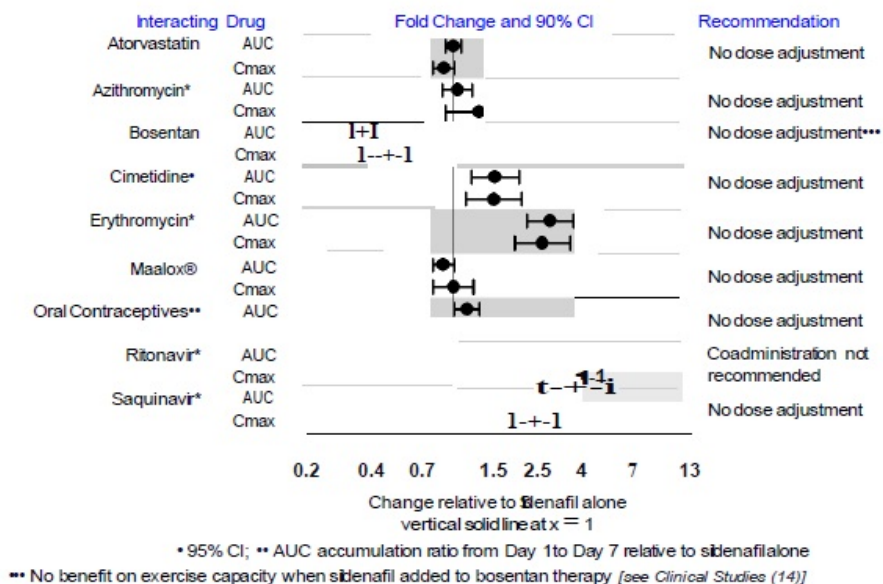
Interacting Drug | Fold Change and 90% CI | Recommendation

Atorvastatin AUC | No dose adjustment
Cmax

Azithromycin* AUC | No dose adjustment
Cmax

Bosentan AUC | l+I | No dose adjustment•••
Cmax | l--+-l

Cimetidine* AUC | No dose adjustment
Cmax

Erythromycin* AUC | No dose adjustment
Cmax

Maalox® AUC | No dose adjustment
Cmax

Oral Contraceptives•• AUC | No dose adjustment

Ritonavir* AUC | Coadministration not recommended
Cmax | t--+1-1-i

Saquinavir* AUC | No dose adjustment
Cmax | l-+-l

0.2 0.4 0.7 1.5 2.5 4 7 13

Change relative to sildenafil alone
vertical solid line at x = 1

• 95% CI; •• AUC accumulation ratio from Day 1to Day 7 relative to sildenafil alone
••• No benefit on exercise capacity when sildenafil added to bosentan therapy [see Clinical Studies (14)]